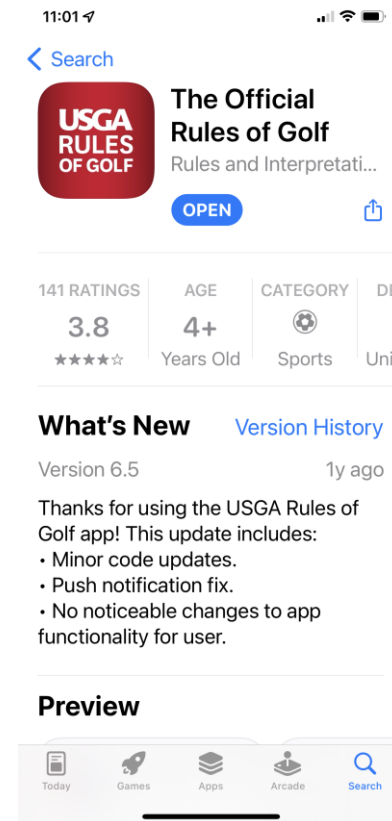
11:01

Search

USGA RULES OF GOLF

The Official Rules of Golf

Rules and Interpretati...

OPEN

141 RATINGS
3.8
★★★★☆

AGE
4+
Years Old

CATEGORY
Sports

D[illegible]
Uni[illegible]

What's New

Version History

Version 6.5

1y ago

Thanks for using the USGA Rules of Golf app! This update includes:
• Minor code updates.
• Push notification fix.
• No noticeable changes to app functionality for user.

Preview

Today
Games
Apps
Arcade
Search